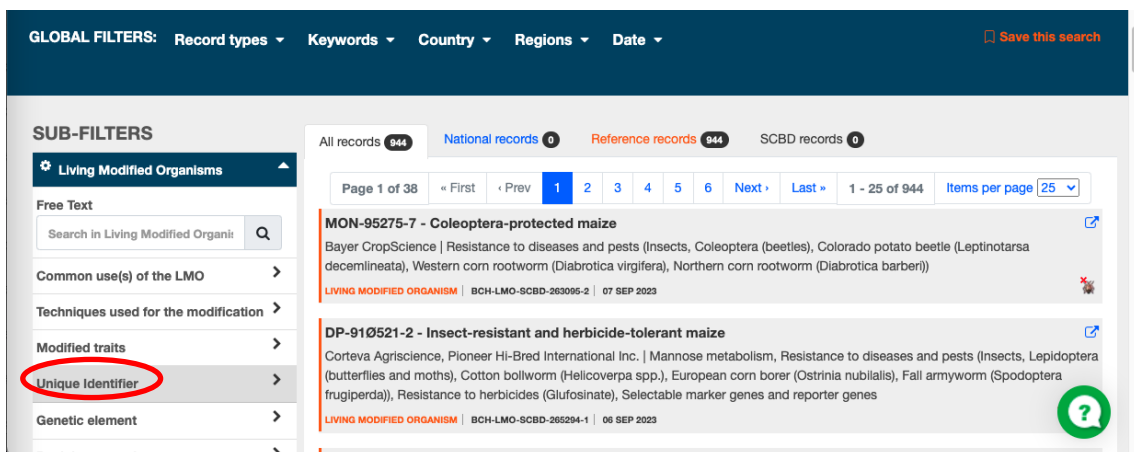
GLOBAL FILTERS: Record types ▾ Keywords ▾ Country ▾ Regions ▾ Date ▾

Save this search

SUB-FILTERS

Living Modified Organisms

Free Text

Search in Living Modified Organis

Common use(s) of the LMO

Techniques used for the modification

Modified traits

Unique Identifier

Genetic element

All records 944 National records 0 Reference records 944 SCBD records 0

Page 1 of 38 « First ‹ Prev 1 2 3 4 5 6 Next › Last » 1 - 25 of 944 Items per page 25

MON-95275-7 - Coleoptera-protected maize

Bayer CropScience | Resistance to diseases and pests (Insects, Coleoptera (beetles), Colorado potato beetle (Leptinotarsa decemlineata), Western corn rootworm (Diabrotica virgifera), Northern corn rootworm (Diabrotica barberi))

LIVING MODIFIED ORGANISM | BCH-LMO-SCBD-263095-2 | 07 SEP 2023

DP-91Ø521-2 - Insect-resistant and herbicide-tolerant maize

Corteva Agriscience, Pioneer Hi-Bred International Inc. | Mannose metabolism, Resistance to diseases and pests (Insects, Lepidoptera (butterflies and moths), Cotton bollworm (Helicoverpa spp.), European corn borer (Ostrinia nubilalis), Fall armyworm (Spodoptera frugiperda)), Resistance to herbicides (Glufosinate), Selectable marker genes and reporter genes

LIVING MODIFIED ORGANISM | BCH-LMO-SCBD-265294-1 | 06 SEP 2023